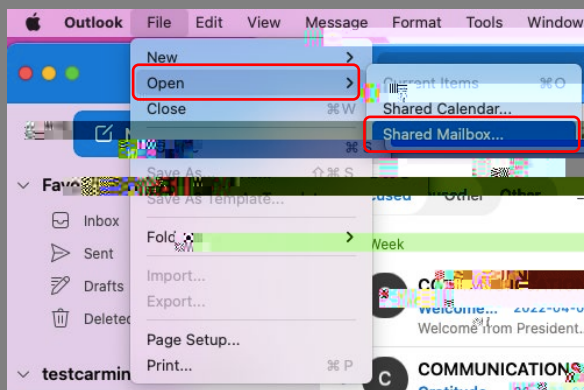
Outlook File Edit View Message Format Tools Window

New
Open
Close ⌘W
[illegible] ⌘S
Save As ⇧⌘S
Save As Template...
Fold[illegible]
Import...
Export...
Page Setup...
Print... ⌘P

Current Items ⌘O
Shared Calendar...
Shared Mailbox...

Favo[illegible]
Inbox
Sent
Drafts
Deleted

testcarmin

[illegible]cused Other

Week

CO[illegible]
Welcome... 2022-04-0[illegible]
Welcome from President...

COMMUNICATIONS
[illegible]